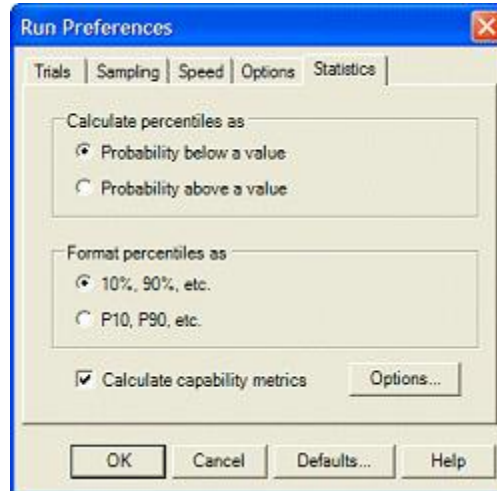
Run Preferences

Trials | Sampling | Speed | Options | Statistics

Calculate percentiles as

Probability below a value

Probability above a value

Format percentiles as

10%, 90%, etc.

P10, P90, etc.

Calculate capability metrics

Options...

OK

Cancel

Defaults...

Help